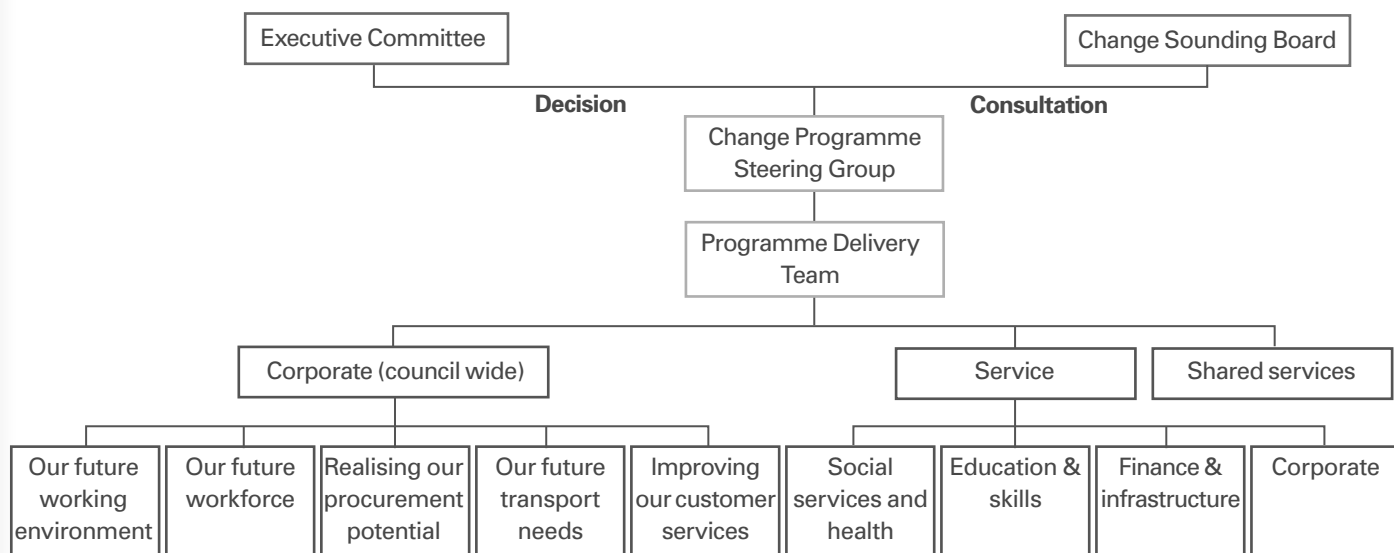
Executive Committee

Change Sounding Board

Decision

Consultation

Change Programme Steering Group

Programme Delivery Team

Corporate (council wide)

Service

Shared services

Our future working environment

Our future workforce

Realising our procurement potential

Our future transport needs

Improving our customer services

Social services and health

Education & skills

Finance & infrastructure

Corporate